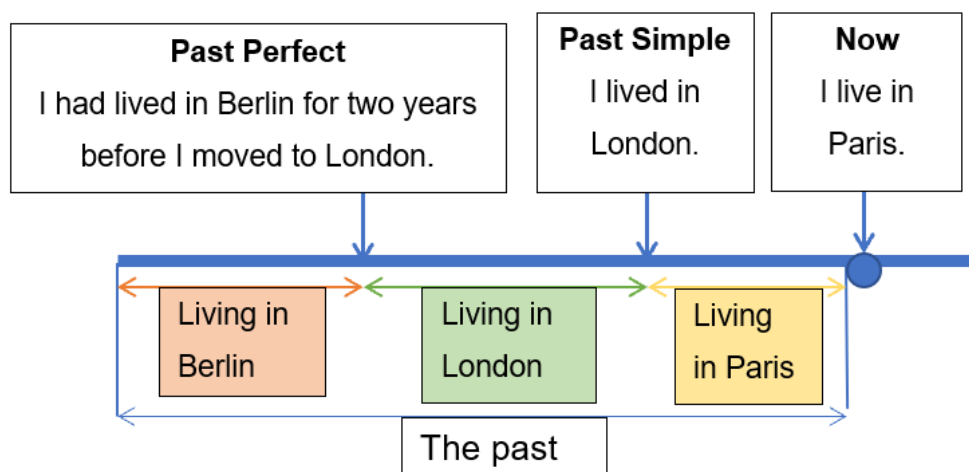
**Past Perfect**
I had lived in Berlin for two years before I moved to London.

**Past Simple**
I lived in London.

**Now**
I live in Paris.

Living in Berlin

Living in London

Living in Paris

The past